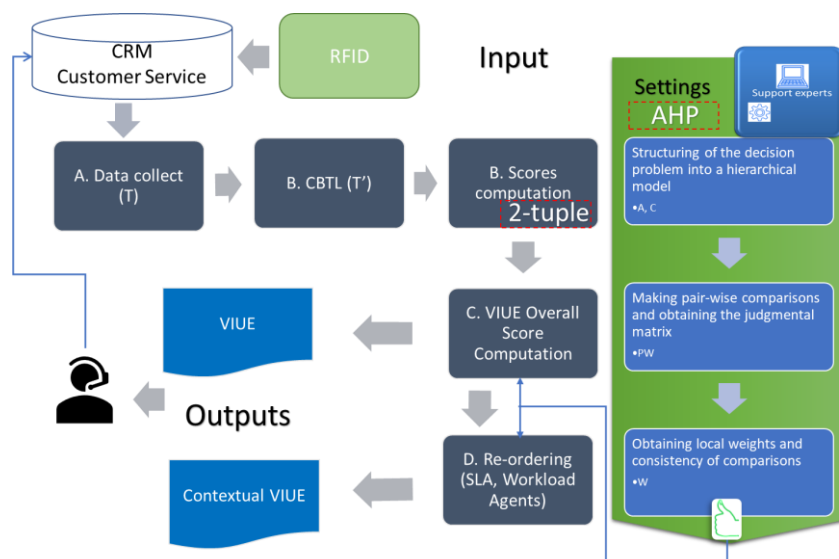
CRM
Customer Service

RFID

Input

Settings

Support experts

AHP

A. Data collect (T)

B. CBTL (T')

B. Scores computation

2-tuple

Structuring of the decision problem into a hierarchical model
•A, C

Making pair-wise comparisons and obtaining the judgmental matrix
•PW

Obtaining local weights and consistency of comparisons
•W

VIUE

C. VIUE Overall Score Computation

Outputs

Contextual VIUE

D. Re-ordering (SLA, Workload Agents)